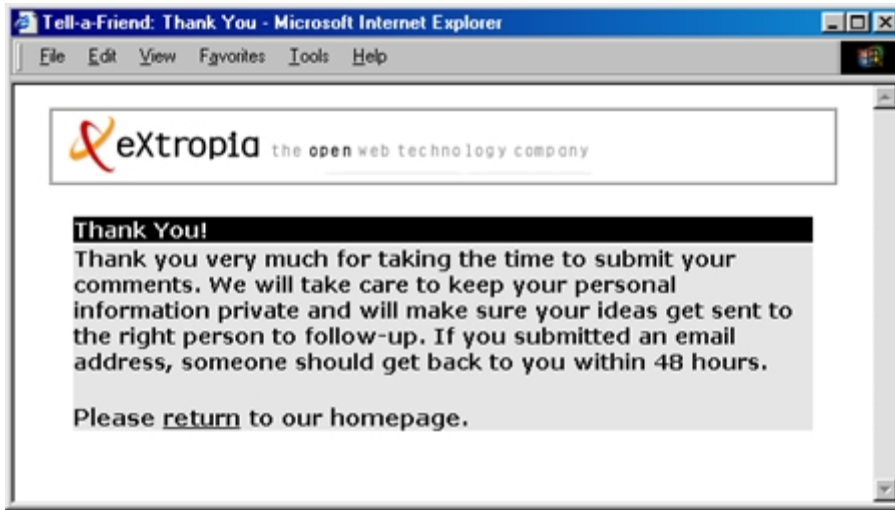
Tell-a-Friend: Thank You - Microsoft Internet Explorer

File Edit View Favorites Tools Help

eXtropia the open web technology company

Thank You!

Thank you very much for taking the time to submit your comments. We will take care to keep your personal information private and will make sure your ideas get sent to the right person to follow-up. If you submitted an email address, someone should get back to you within 48 hours.

Please return to our homepage.